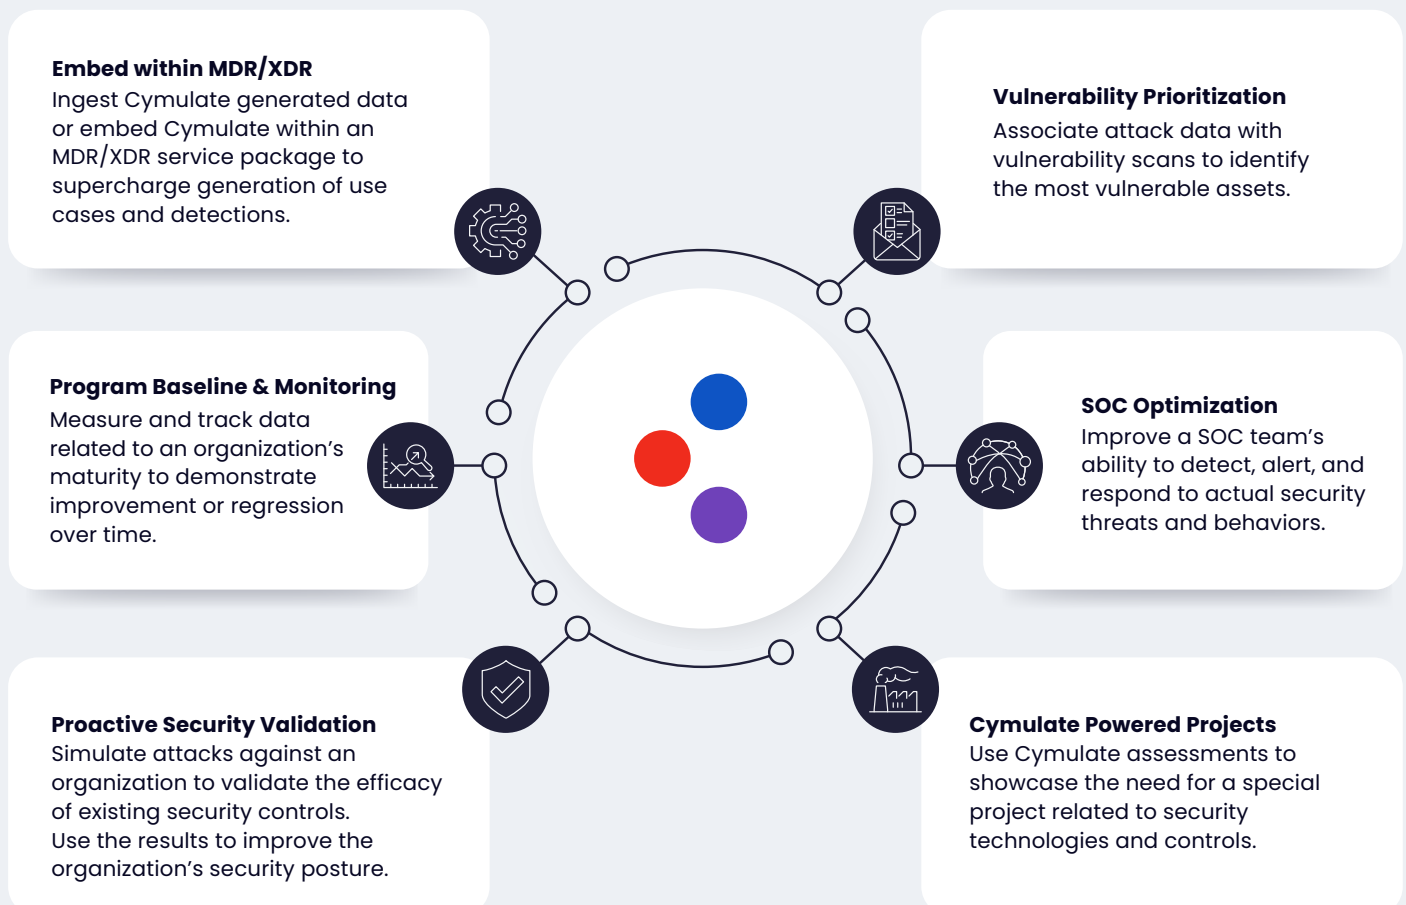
**Embed within MDR/XDR**
Ingest Cymulate generated data or embed Cymulate within an MDR/XDR service package to supercharge generation of use cases and detections.

**Vulnerability Prioritization**
Associate attack data with vulnerability scans to identify the most vulnerable assets.

**Program Baseline & Monitoring**
Measure and track data related to an organization's maturity to demonstrate improvement or regression over time.

**SOC Optimization**
Improve a SOC team's ability to detect, alert, and respond to actual security threats and behaviors.

**Proactive Security Validation**
Simulate attacks against an organization to validate the efficacy of existing security controls.
Use the results to improve the organization's security posture.

**Cymulate Powered Projects**
Use Cymulate assessments to showcase the need for a special project related to security technologies and controls.